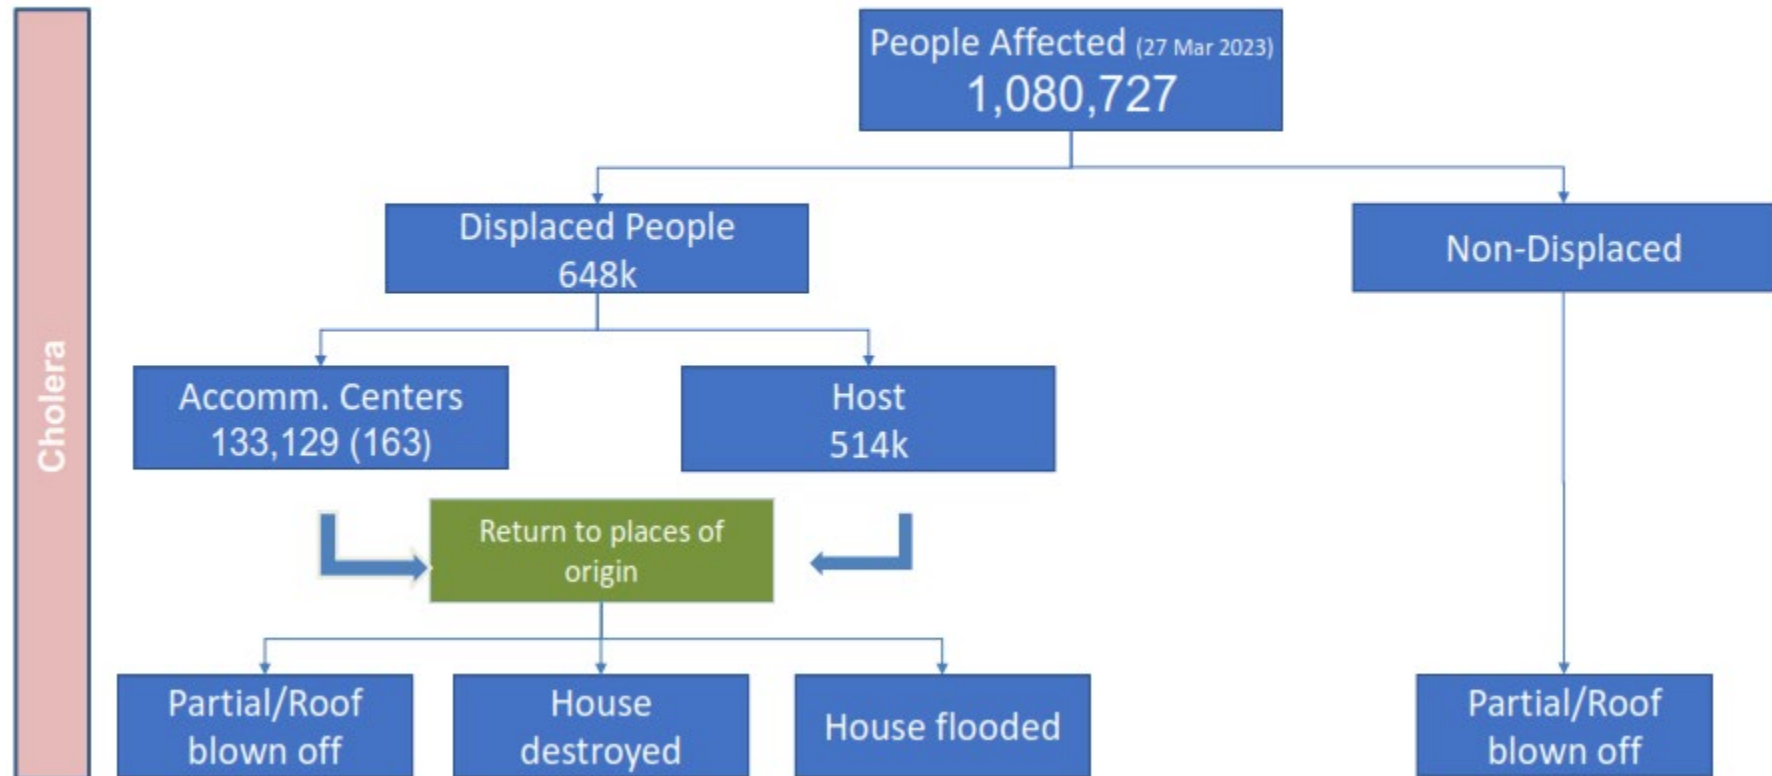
Cholera

People Affected (27 Mar 2023)
1,080,727

Displaced People
648k

Non-Displaced

Accomm. Centers
133,129 (163)

Host
514k

Return to places of origin

Partial/Roof blown off

House destroyed

House flooded

Partial/Roof blown off